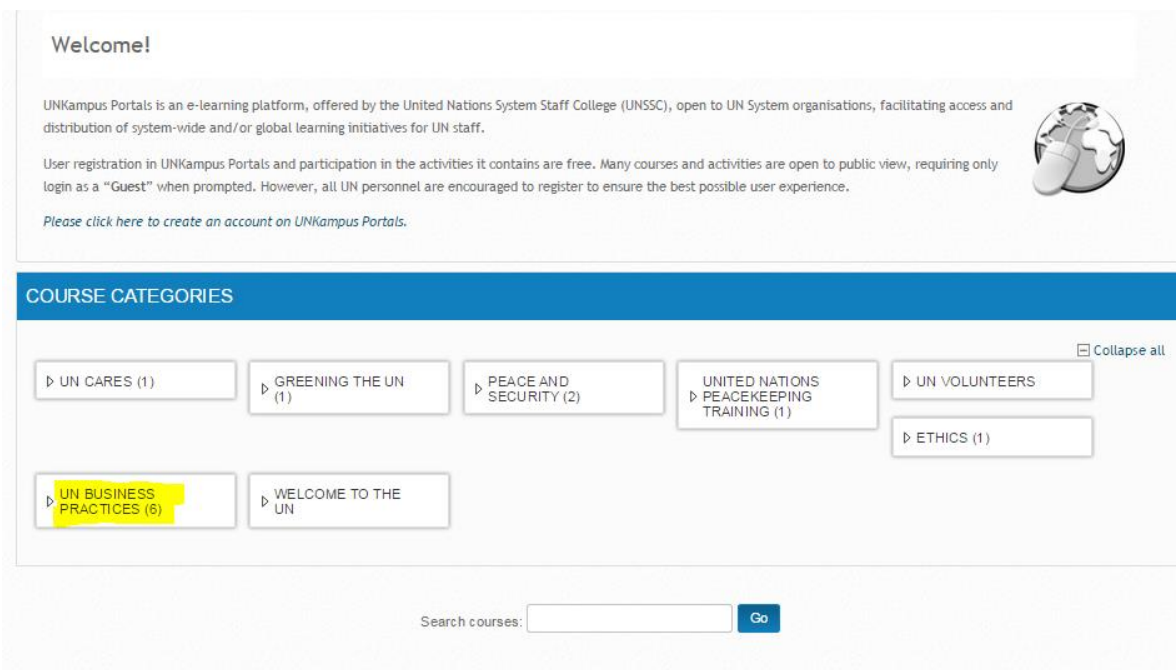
Welcome!

UNKampus Portals is an e-learning platform, offered by the United Nations System Staff College (UNSSC), open to UN System organisations, facilitating access and distribution of system-wide and/or global learning initiatives for UN staff.

User registration in UNKampus Portals and participation in the activities it contains are free. Many courses and activities are open to public view, requiring only login as a "Guest" when prompted. However, all UN personnel are encouraged to register to ensure the best possible user experience.

Please click here to create an account on UNKampus Portals.

COURSE CATEGORIES

Collapse all

UN CARES (1)

GREENING THE UN (1)

PEACE AND SECURITY (2)

UNITED NATIONS PEACEKEEPING TRAINING (1)

UN VOLUNTEERS

ETHICS (1)

UN BUSINESS PRACTICES (6)

WELCOME TO THE UN

Search courses:

Go